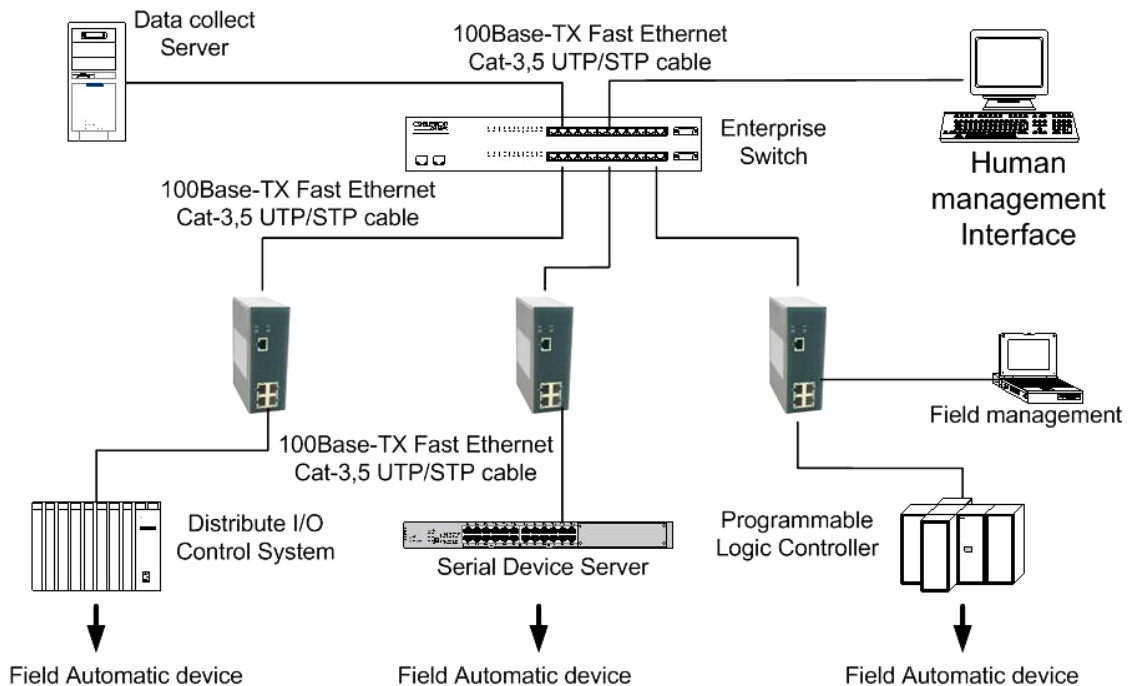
Data collect Server

100Base-TX Fast Ethernet
Cat-3,5 UTP/STP cable

Enterprise Switch

Human management Interface

100Base-TX Fast Ethernet
Cat-3,5 UTP/STP cable

Field management

100Base-TX Fast Ethernet
Cat-3,5 UTP/STP cable

Distribute I/O Control System

Serial Device Server

Programmable Logic Controller

Field Automatic device

Field Automatic device

Field Automatic device